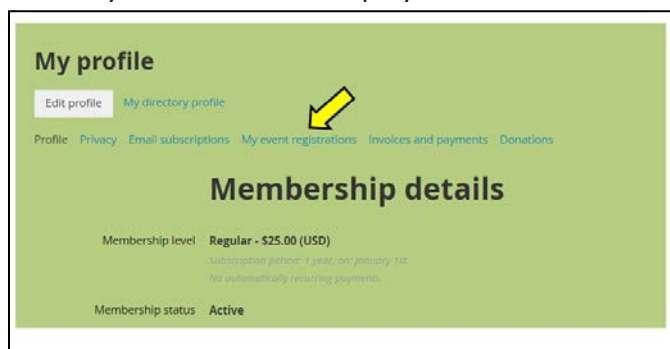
My profile

Edit profile My directory profile

Profile Privacy Email subscriptions My event registrations Invoices and payments Donations

Membership details

Membership level Regular - $25.00 (USD)

Subscription period: 1 year, on: January 1st

No automatically recurring payments

Membership status Active